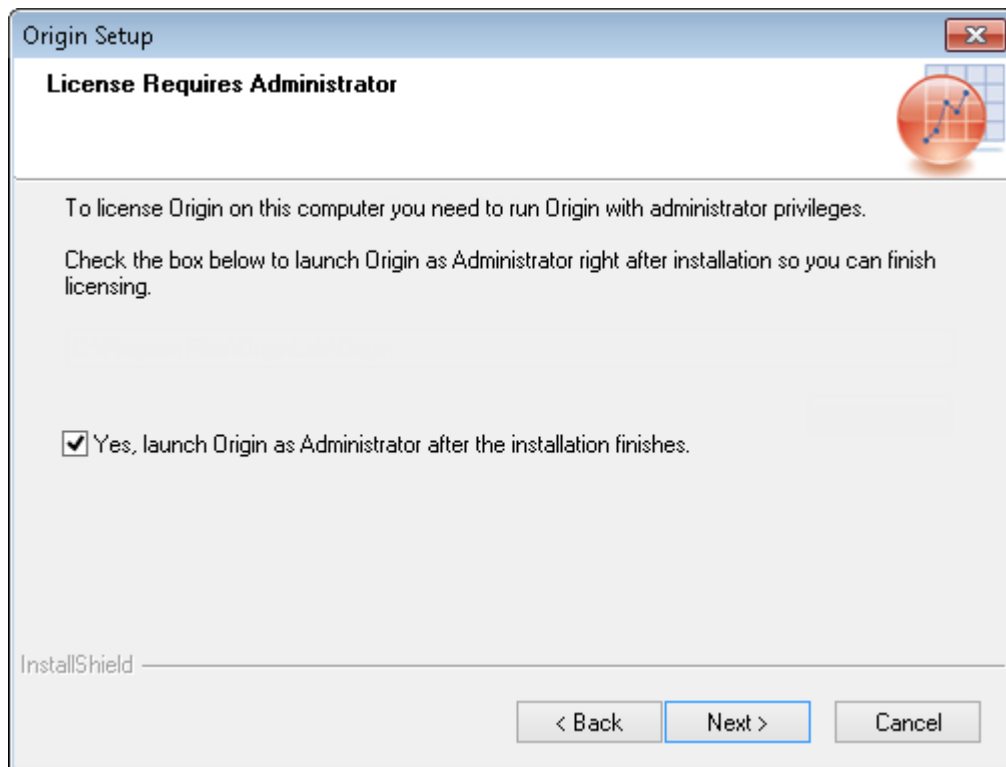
Origin Setup

License Requires Administrator

To license Origin on this computer you need to run Origin with administrator privileges.

Check the box below to launch Origin as Administrator right after installation so you can finish licensing.

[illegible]

Yes, launch Origin as Administrator after the installation finishes.

InstallShield

< Back Next > Cancel